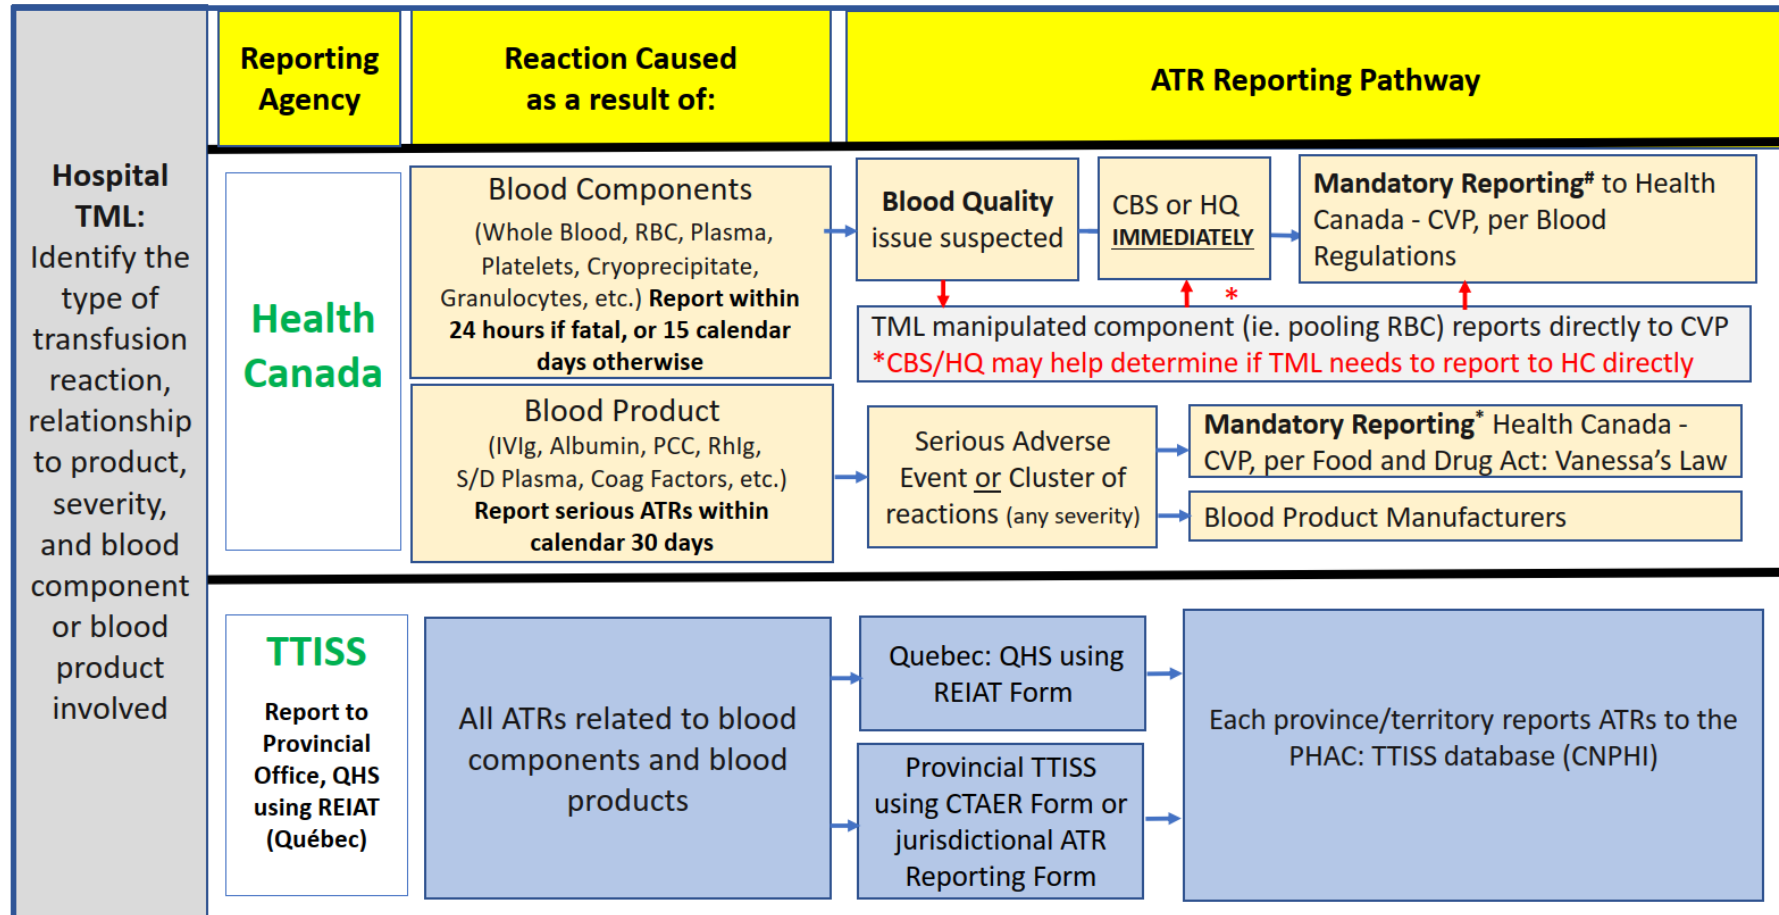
Hospital TML: Identify the type of transfusion reaction, relationship to product, severity, and blood component or blood product involved

Reporting Agency

Reaction Caused as a result of:

ATR Reporting Pathway

Health Canada

Blood Components
(Whole Blood, RBC, Plasma, Platelets, Cryoprecipitate, Granulocytes, etc.) Report within 24 hours if fatal, or 15 calendar days otherwise

Blood Quality issue suspected

CBS or HQ IMMEDIATELY

Mandatory Reporting# to Health Canada - CVP, per Blood Regulations

*

TML manipulated component (ie. pooling RBC) reports directly to CVP
*CBS/HQ may help determine if TML needs to report to HC directly

Blood Product
(IVIg, Albumin, PCC, RhIg, S/D Plasma, Coag Factors, etc.)
Report serious ATRs within calendar 30 days

Serious Adverse Event or Cluster of reactions (any severity)

Mandatory Reporting* Health Canada - CVP, per Food and Drug Act: Vanessa's Law

Blood Product Manufacturers

TTISS

Report to Provincial Office, QHS using REIAT (Québec)

All ATRs related to blood components and blood products

Quebec: QHS using REIAT Form

Provincial TTISS using CTAER Form or jurisdictional ATR Reporting Form

Each province/territory reports ATRs to the PHAC: TTISS database (CNPHI)